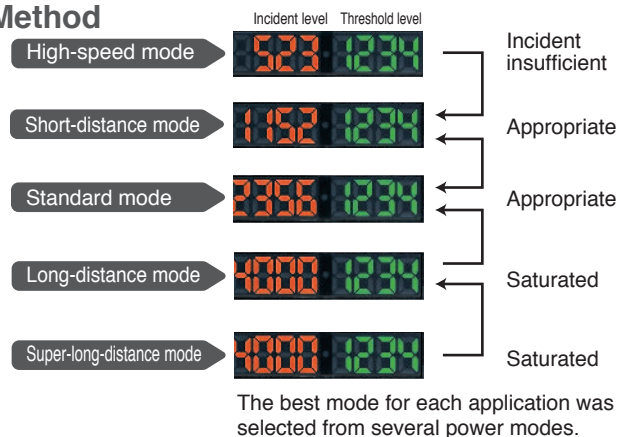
Method

Incident level Threshold level

High-speed mode 523 1234 Incident insufficient

Short-distance mode 1152 1234 Appropriate

Standard mode 2356 1234 Appropriate

Long-distance mode 4000 1234 Saturated

Super-long-distance mode 4000 1234 Saturated

The best mode for each application was selected from several power modes.